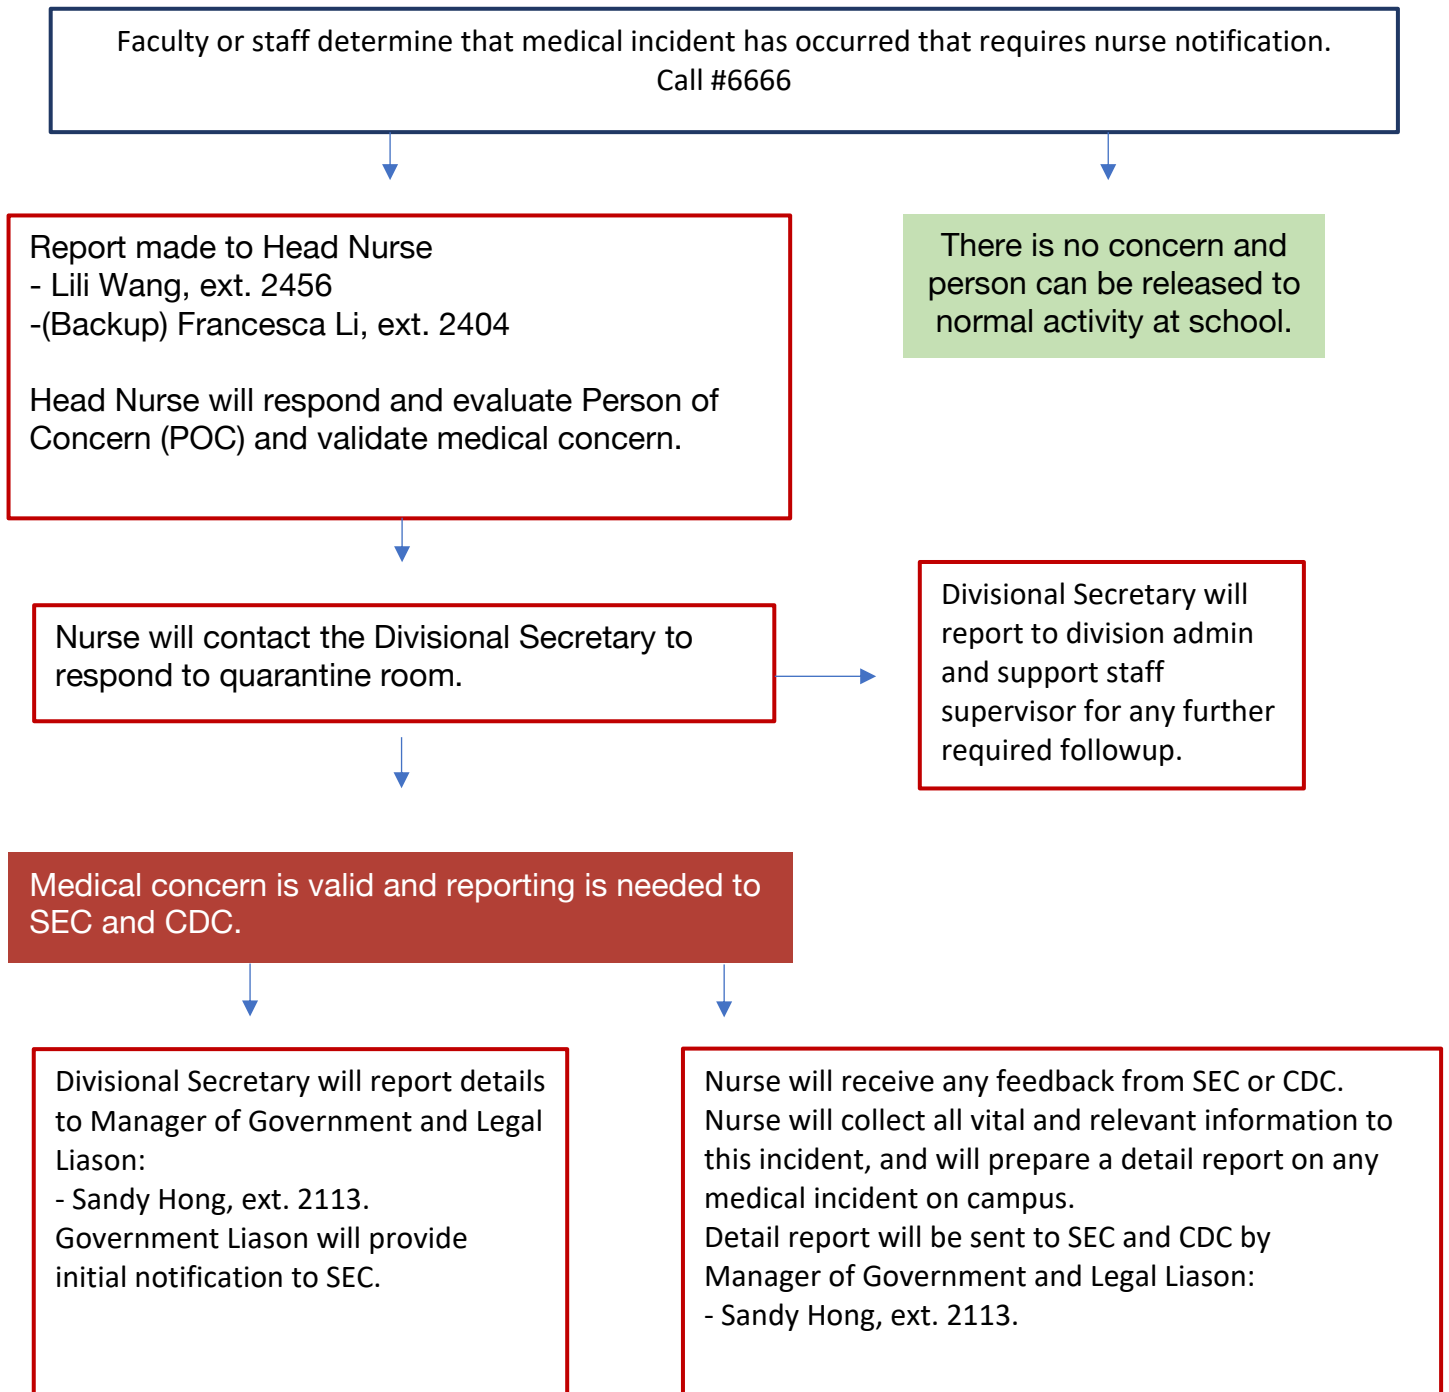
Faculty or staff determine that medical incident has occurred that requires nurse notification. Call #6666

Report made to Head Nurse
- Lili Wang, ext. 2456
-(Backup) Francesca Li, ext. 2404

Head Nurse will respond and evaluate Person of Concern (POC) and validate medical concern.

There is no concern and person can be released to normal activity at school.

Nurse will contact the Divisional Secretary to respond to quarantine room.

Divisional Secretary will report to division admin and support staff supervisor for any further required followup.

Medical concern is valid and reporting is needed to SEC and CDC.

Divisional Secretary will report details to Manager of Government and Legal Liason:
- Sandy Hong, ext. 2113.
Government Liason will provide initial notification to SEC.

Nurse will receive any feedback from SEC or CDC.
Nurse will collect all vital and relevant information to this incident, and will prepare a detail report on any medical incident on campus.
Detail report will be sent to SEC and CDC by Manager of Government and Legal Liason:
- Sandy Hong, ext. 2113.